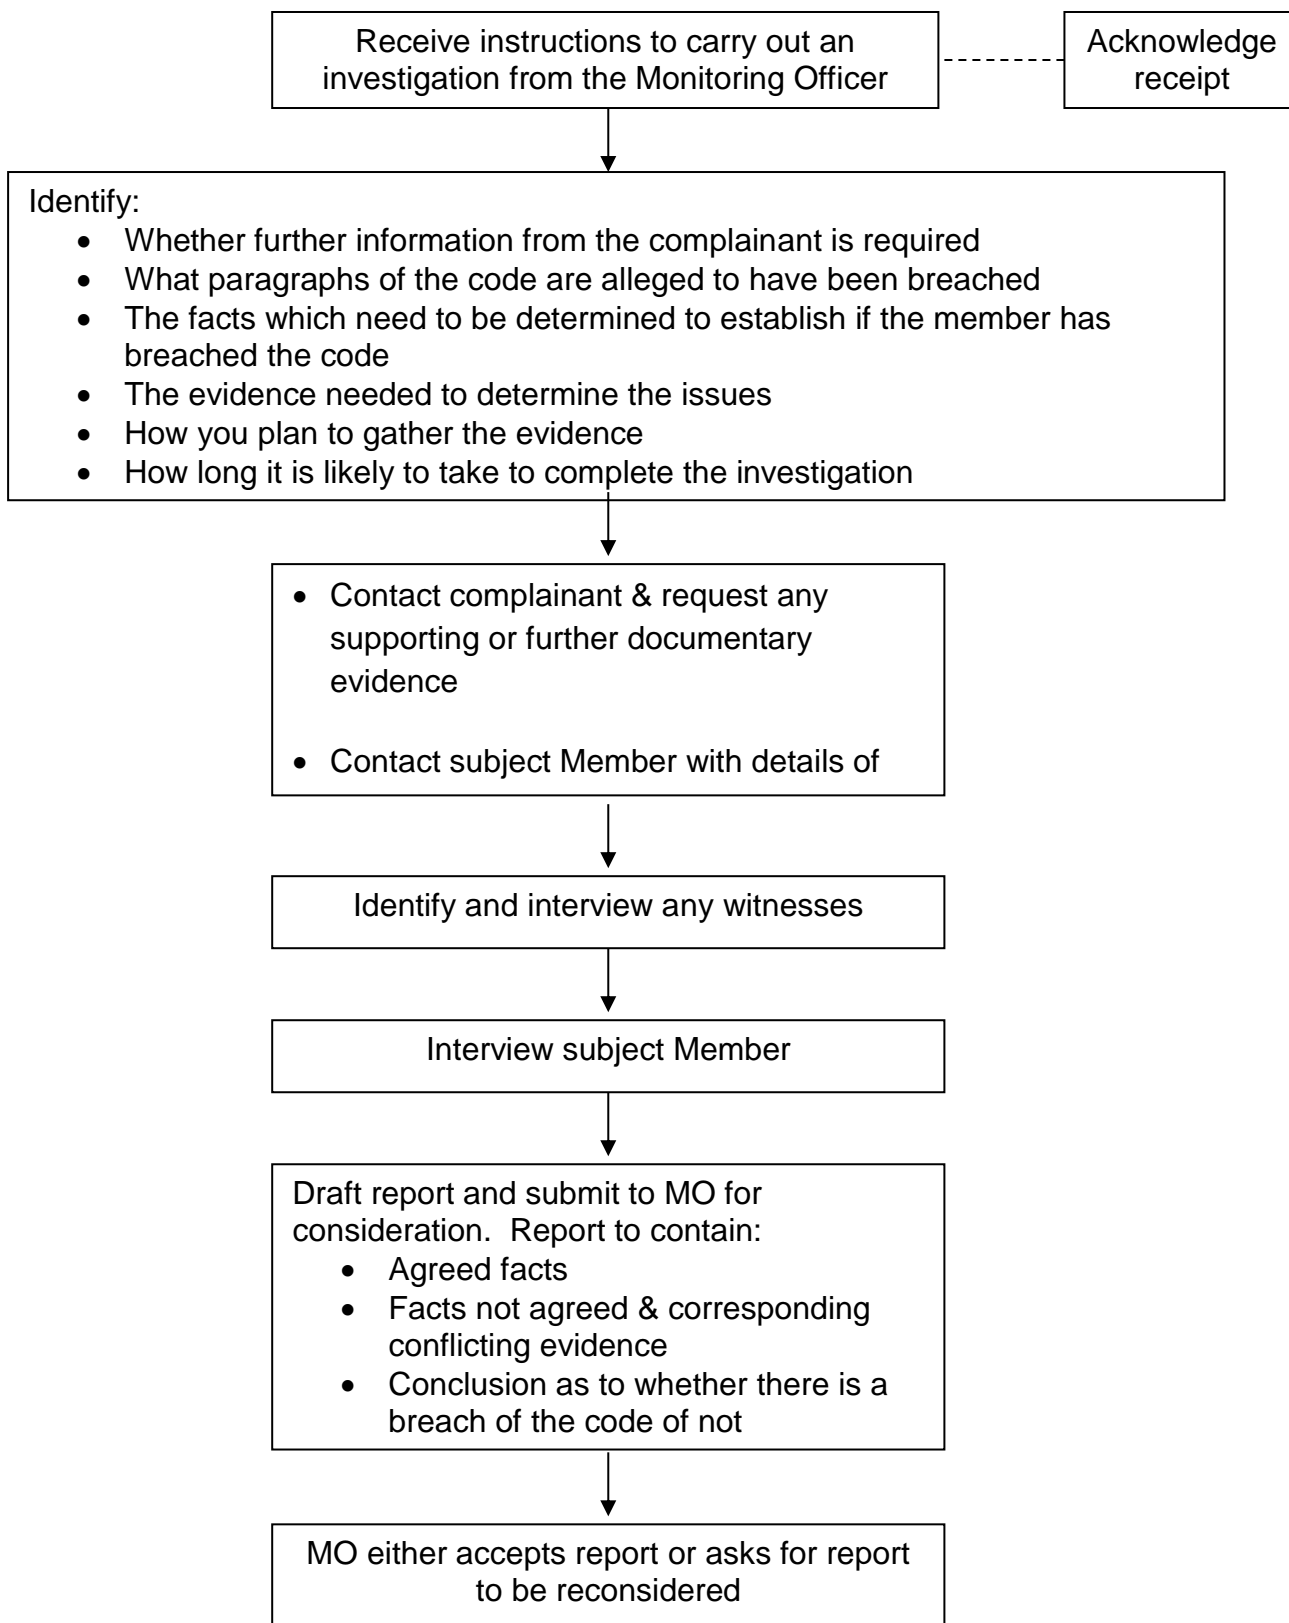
Receive instructions to carry out an investigation from the Monitoring Officer

Acknowledge receipt

Identify:
- Whether further information from the complainant is required
- What paragraphs of the code are alleged to have been breached
- The facts which need to be determined to establish if the member has breached the code
- The evidence needed to determine the issues
- How you plan to gather the evidence
- How long it is likely to take to complete the investigation

- Contact complainant & request any supporting or further documentary evidence
- Contact subject Member with details of

Identify and interview any witnesses

Interview subject Member

Draft report and submit to MO for consideration. Report to contain:
- Agreed facts
- Facts not agreed & corresponding conflicting evidence
- Conclusion as to whether there is a breach of the code of not

MO either accepts report or asks for report to be reconsidered